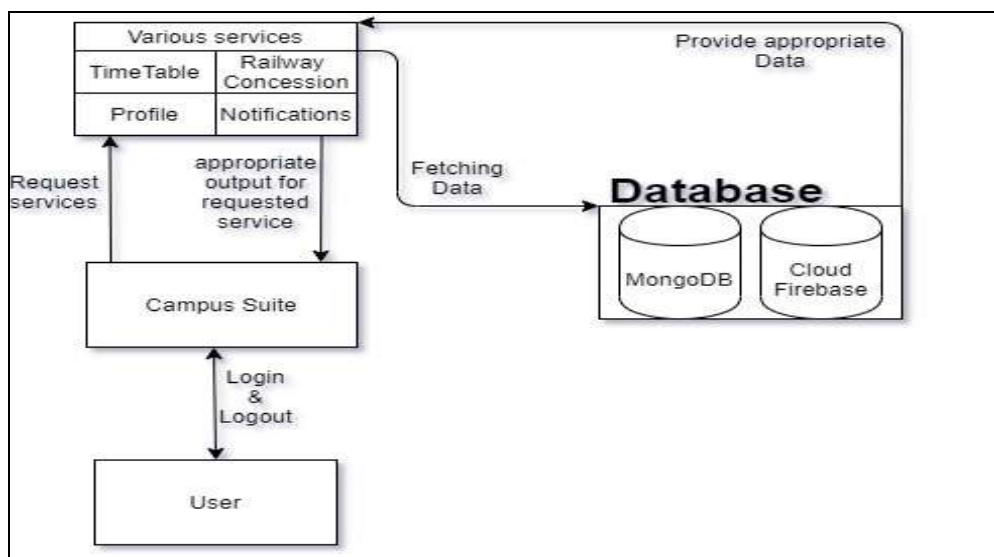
| Various services | |
|---|---|
| TimeTable | Railway Concession |
| Profile | Notifications |

Provide appropriate Data

Fetching Data

Request services

appropriate output for requested service

Database

MongoDB

Cloud Firebase

Campus Suite

Login & Logout

User